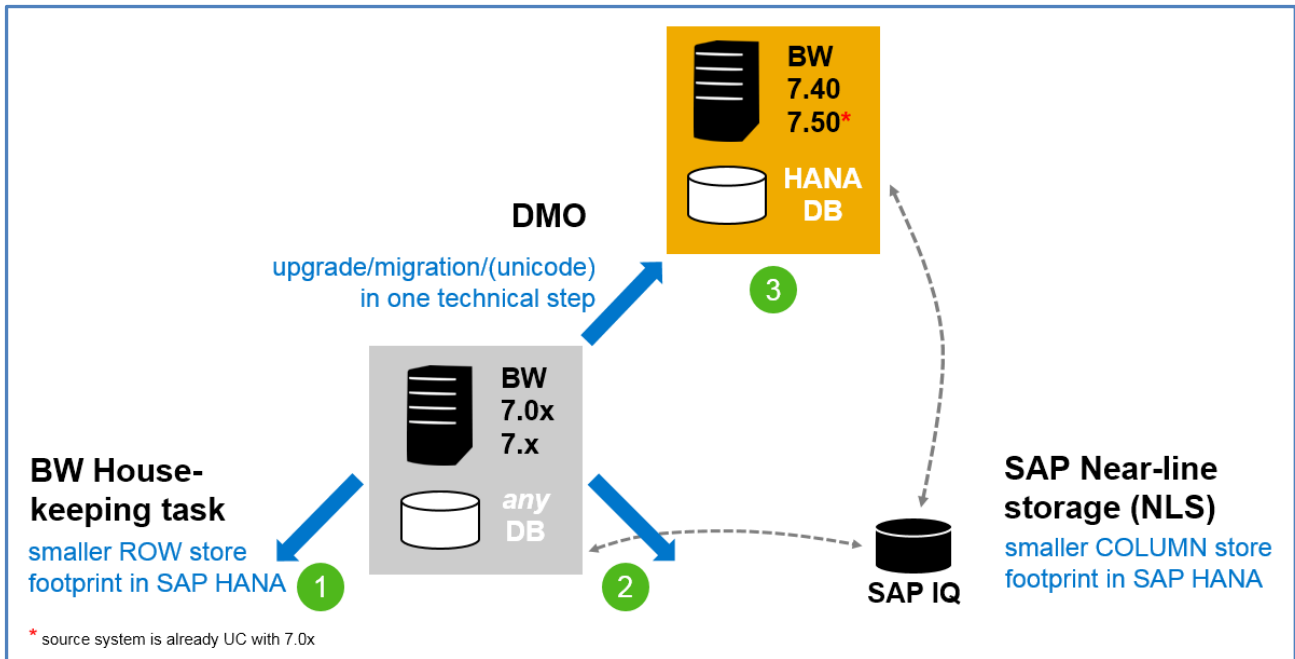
BW
7.40
7.50*

HANA
DB

DMO

upgrade/migration/(unicode)
in one technical step

3

BW
7.0x
7.x

any
DB

BW House-
keeping task

smaller ROW store
footprint in SAP HANA

1

2

SAP IQ

SAP Near-line
storage (NLS)

smaller COLUMN store
footprint in SAP HANA

* source system is already UC with 7.0x